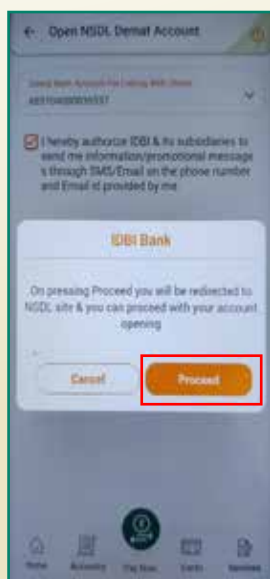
← Open NSDL Demat Account

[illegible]
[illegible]

I hereby authorize IDBI & its subsidiaries to send me information/promotional message s through SMS/Email on the phone number and Email id provided by me

IDBI Bank

On pressing Proceed you will be redirected to NSDL site & you can proceed with your account opening

Cancel

Proceed

Home Accounts Pay Now Cards Services